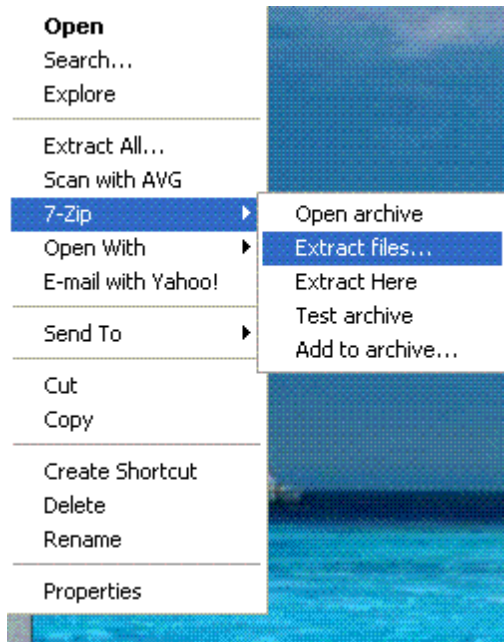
Open
Search...
Explore

Extract All...
Scan with AVG
7-Zip
Open With
E-mail with Yahoo!

Send To

Cut
Copy

Create Shortcut
Delete
Rename

Properties

Open archive
Extract files...
Extract Here
Test archive
Add to archive...